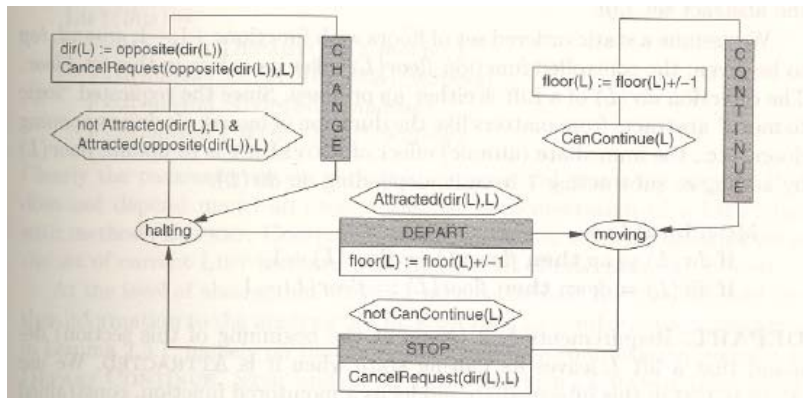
dir(L) := opposite(dir(L))
CancelRequest(opposite(dir(L)),L)

C H A N G E

not Attracted(dir(L),L) &
Attracted(opposite(dir(L)),L)

floor(L) := floor(L)+/−1

C O N T I N U E

CanContinue(L)

Attracted(dir(L),L)

halting

DEPART

floor(L) := floor(L)+/−1

moving

not CanContinue(L)

STOP

CancelRequest(dir(L),L)